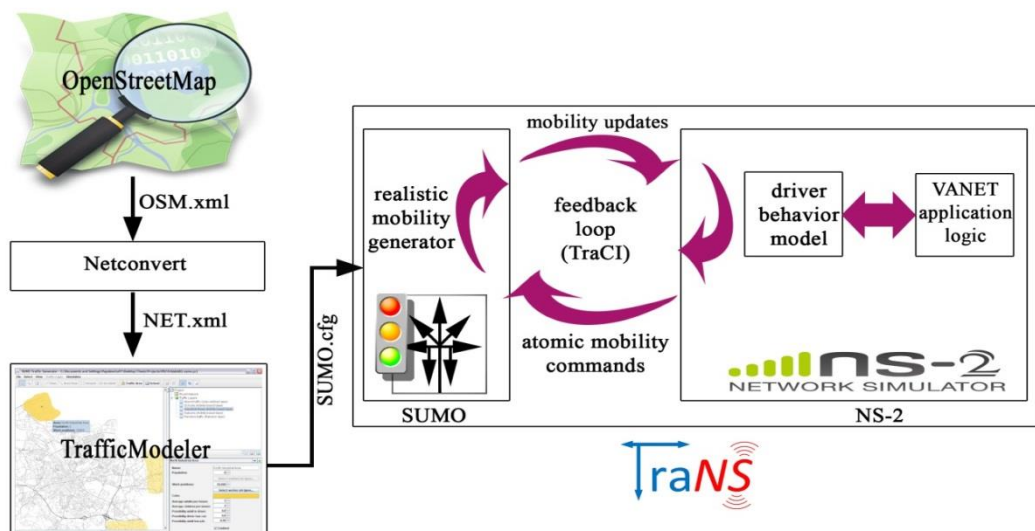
OpenStreetMap

OSM.xml

Netconvert

NET.xml

TrafficModeler

SUMO.cfg

mobility updates

realistic mobility generator

feedback loop (TraCI)

driver behavior model

VANET application logic

atomic mobility commands

NS-2
NETWORK SIMULATOR

SUMO

NS-2

TraNS